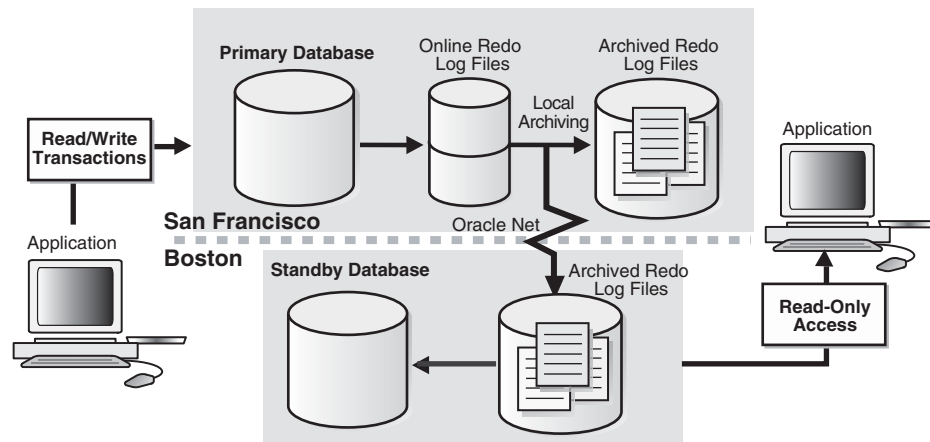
Primary Database

Online Redo Log Files

Archived Redo Log Files

Read/Write Transactions

Local Archiving

Application

Application

San Francisco

Oracle Net

Boston

Standby Database

Archived Redo Log Files

Read-Only Access